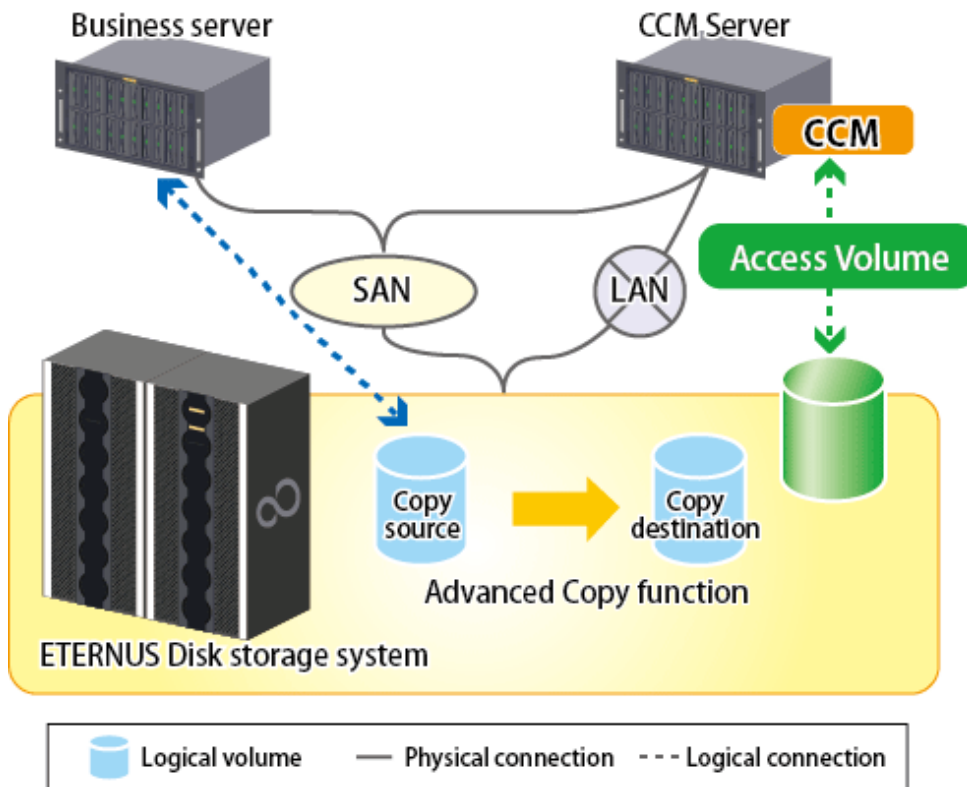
Business server

CCM Server

CCM

Access Volume

SAN

LAN

Copy source

Copy destination

Advanced Copy function

ETERNUS Disk storage system

Logical volume — Physical connection - - - Logical connection